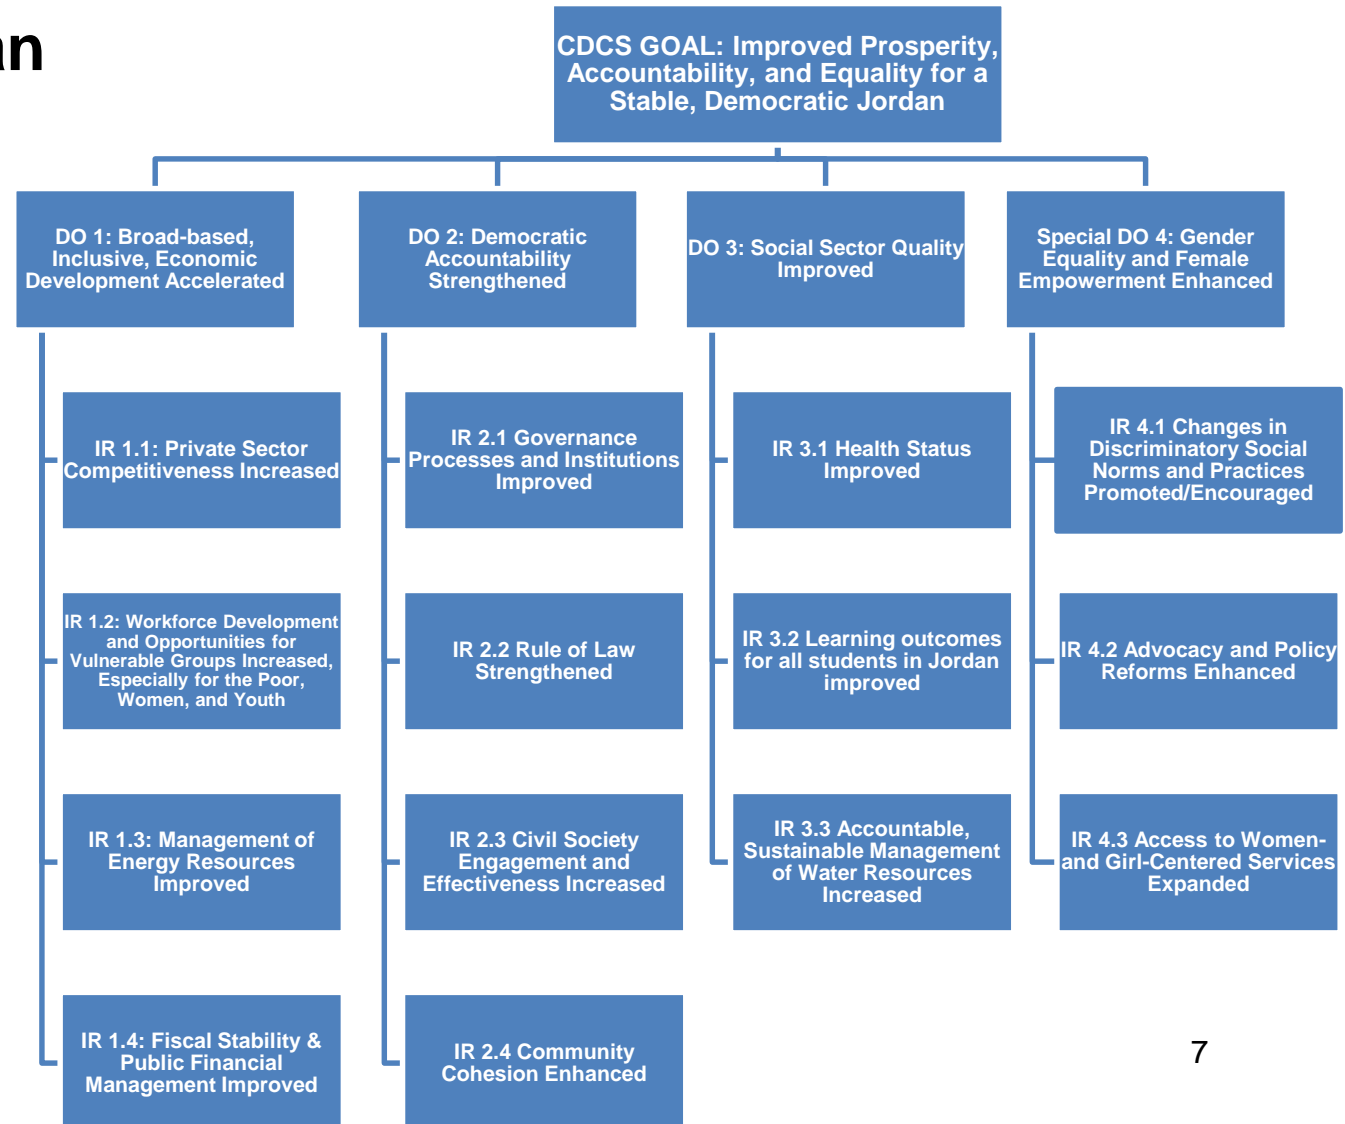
an

CDCS GOAL: Improved Prosperity, Accountability, and Equality for a Stable, Democratic Jordan

DO 1: Broad-based, Inclusive, Economic Development Accelerated

IR 1.1: Private Sector Competitiveness Increased

IR 1.2: Workforce Development and Opportunities for Vulnerable Groups Increased, Especially for the Poor, Women, and Youth

IR 1.3: Management of Energy Resources Improved

IR 1.4: Fiscal Stability & Public Financial Management Improved

DO 2: Democratic Accountability Strengthened

IR 2.1 Governance Processes and Institutions Improved

IR 2.2 Rule of Law Strengthened

IR 2.3 Civil Society Engagement and Effectiveness Increased

IR 2.4 Community Cohesion Enhanced

DO 3: Social Sector Quality Improved

IR 3.1 Health Status Improved

IR 3.2 Learning outcomes for all students in Jordan improved

IR 3.3 Accountable, Sustainable Management of Water Resources Increased

Special DO 4: Gender Equality and Female Empowerment Enhanced

IR 4.1 Changes in Discriminatory Social Norms and Practices Promoted/Encouraged

IR 4.2 Advocacy and Policy Reforms Enhanced

IR 4.3 Access to Women- and Girl-Centered Services Expanded

7